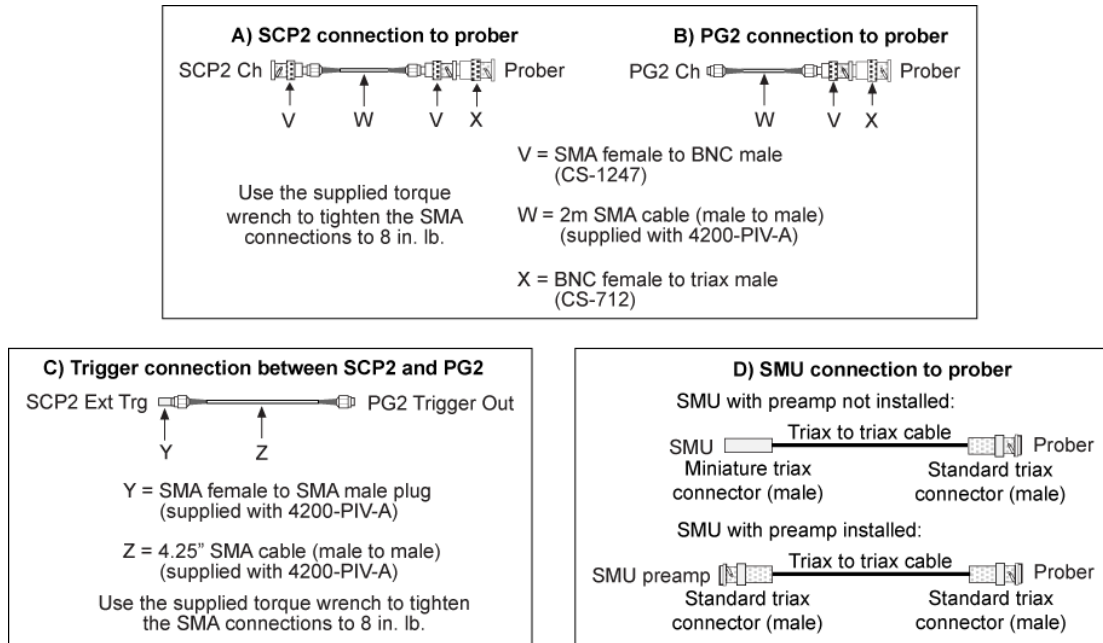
A) SCP2 connection to prober

SCP2 Ch Prober

V W V X

B) PG2 connection to prober

PG2 Ch Prober

W V X

V = SMA female to BNC male (CS-1247)

Use the supplied torque wrench to tighten the SMA connections to 8 in. lb.

W = 2m SMA cable (male to male) (supplied with 4200-PIV-A)

X = BNC female to triax male (CS-712)

C) Trigger connection between SCP2 and PG2

SCP2 Ext Trg PG2 Trigger Out

Y Z

Y = SMA female to SMA male plug (supplied with 4200-PIV-A)

Z = 4.25" SMA cable (male to male) (supplied with 4200-PIV-A)

Use the supplied torque wrench to tighten the SMA connections to 8 in. lb.

D) SMU connection to prober

SMU with preamp not installed:

SMU Triax to triax cable Prober

Miniature triax connector (male)

Standard triax connector (male)

SMU with preamp installed:

SMU preamp Triax to triax cable Prober

Standard triax connector (male)

Standard triax connector (male)